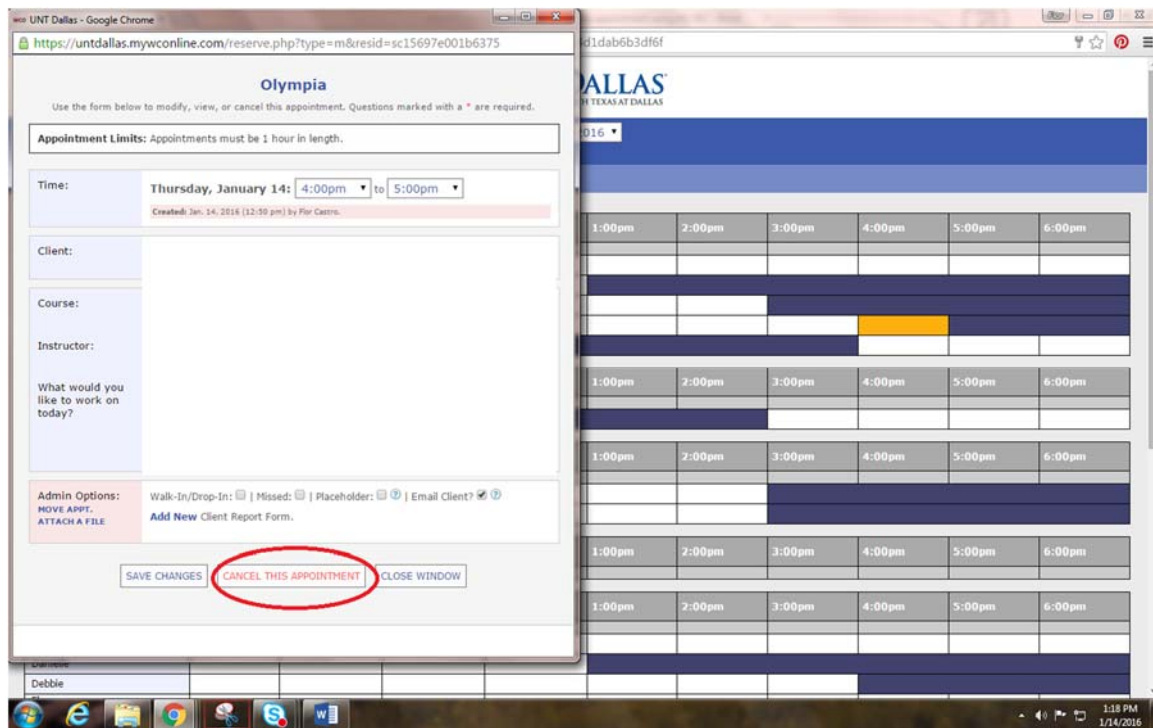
UNT Dallas - Google Chrome

https://untdallas.mywconline.com/reserve.php?type=m&resid=sc15697e001b6375

d1dab6b3df6f

ALLAS

H TEXAS AT DALLAS

016

Olympia

Use the form below to modify, view, or cancel this appointment. Questions marked with a * are required.

Appointment Limits: Appointments must be 1 hour in length.

Time: Thursday, January 14: 4:00pm to 5:00pm

Created: Jan. 14, 2016 (12:50 pm) by Flor Castro.

Client:

Course:

Instructor:

What would you like to work on today?

Admin Options: MOVE APPT. ATTACH A FILE

Walk-In/Drop-In: | Missed: | Placeholder: | Email Client?

Add New Client Report Form.

SAVE CHANGES CANCEL THIS APPOINTMENT CLOSE WINDOW

1:00pm 2:00pm 3:00pm 4:00pm 5:00pm 6:00pm

1:00pm 2:00pm 3:00pm 4:00pm 5:00pm 6:00pm

1:00pm 2:00pm 3:00pm 4:00pm 5:00pm 6:00pm

1:00pm 2:00pm 3:00pm 4:00pm 5:00pm 6:00pm

1:00pm 2:00pm 3:00pm 4:00pm 5:00pm 6:00pm

Danielle

Debbie

1:18 PM
1/14/2016